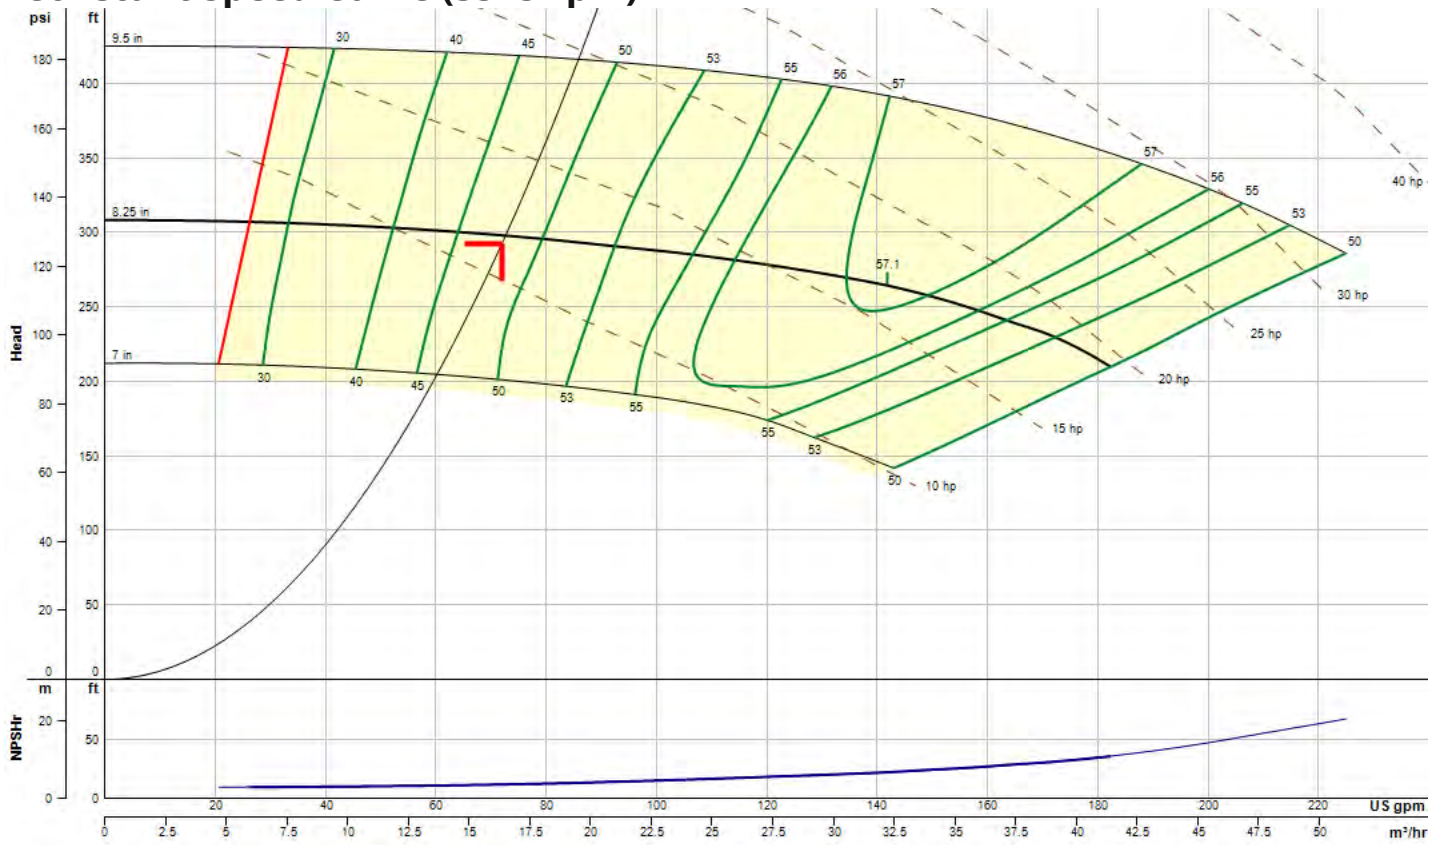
psi
ft
180
160
140
120
100
80
60
40
20
0
400
350
300
250
200
150
100
50
0
Head
9.5 in
8.25 in
7 in
30
40
45
50
53
55
56
57
57
56
55
53
50
57.1
30
40
45
50
53
55
55
53
50
40 hp
30 hp
25 hp
20 hp
15 hp
10 hp
m
ft
NPSHr
20
0
50
0
20
40
60
80
100
120
140
160
180
200
220
US gpm
0
2.5
5
7.5
10
12.5
15
17.5
20
22.5
25
27.5
30
32.5
35
37.5
40
42.5
45
47.5
50
m³/hr